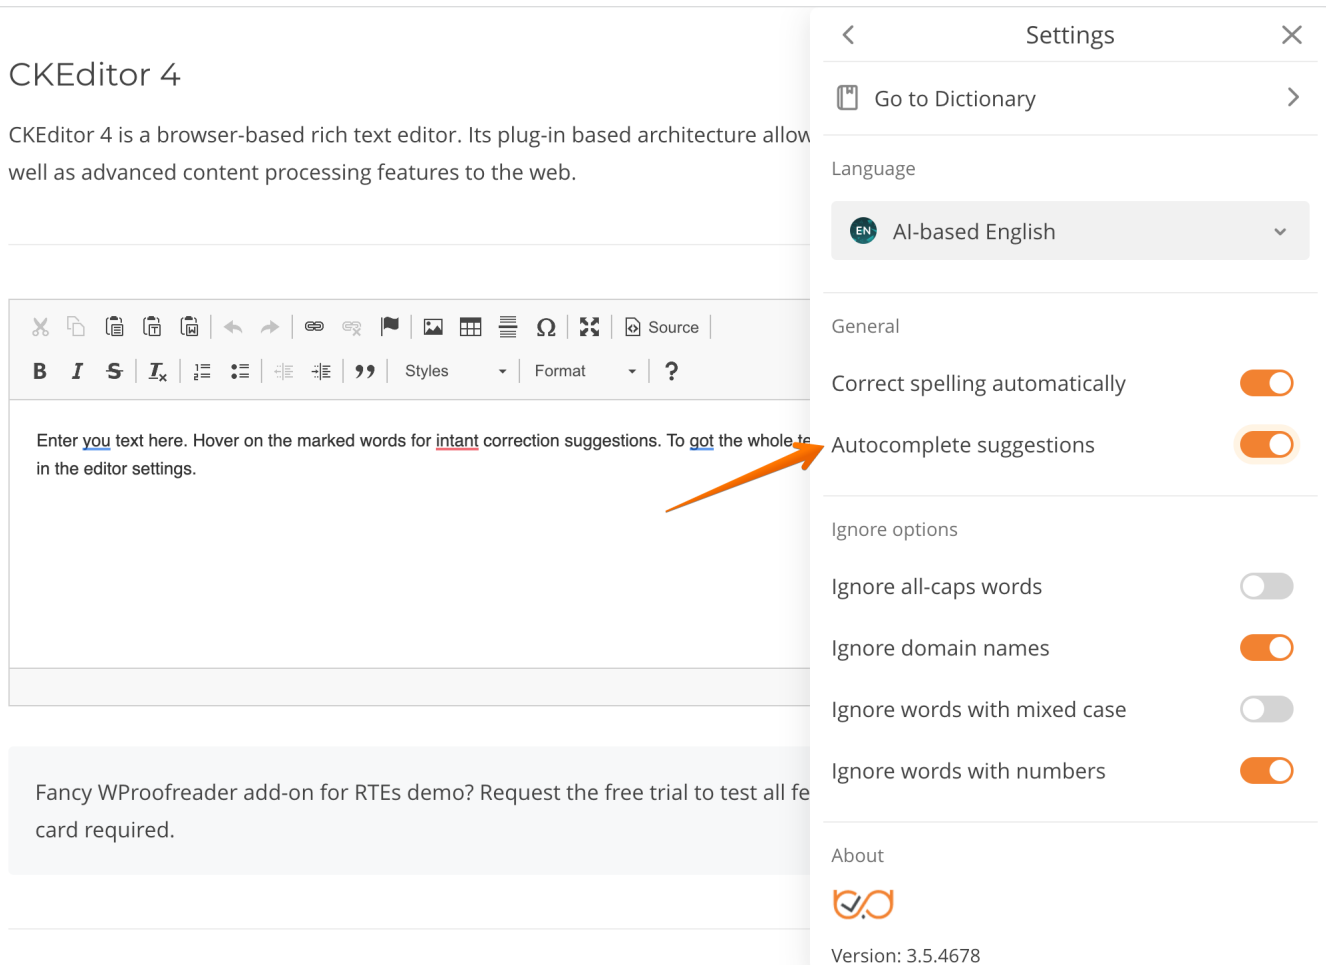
CKEditor 4

CKEditor 4 is a browser-based rich text editor. Its plug-in based architecture allow well as advanced content processing features to the web.

Source

B I S $I_x$ Styles Format ?

Enter you text here. Hover on the marked words for intant correction suggestions. To got the whole te in the editor settings.

Fancy WProofreader add-on for RTEs demo? Request the free trial to test all fe card required.

Settings

Go to Dictionary

Language

EN AI-based English

General

Correct spelling automatically

Autocomplete suggestions

Ignore options

Ignore all-caps words

Ignore domain names

Ignore words with mixed case

Ignore words with numbers

About

Version: 3.5.4678